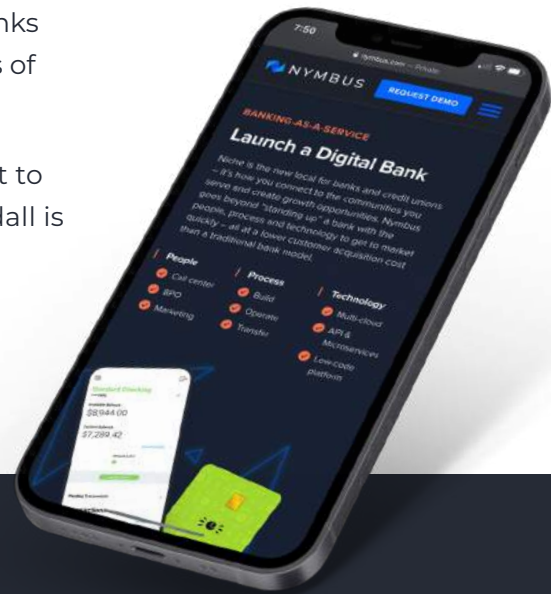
nks
s of

t to
dall is

7:50
nymbus.com — Private
NYMBUS
REQUEST DEMO
BANKING-AS-A-SERVICE
Launch a Digital Bank
Niche is the new local for banks and credit unions – it's how you connect to the communities you serve and create growth opportunities. Nymbus goes beyond "standing up" a bank with the people, process and technology to get to market quickly – all at a lower customer acquisition cost than a traditional bank model.
People
Call center
BPO
Marketing
Process
Build
Operate
Transfer
Technology
Multi-cloud
API & Microservices
Low-code platform
Standard Checking
Available Balance
$8,944.00
Current Balance
$7,289.42